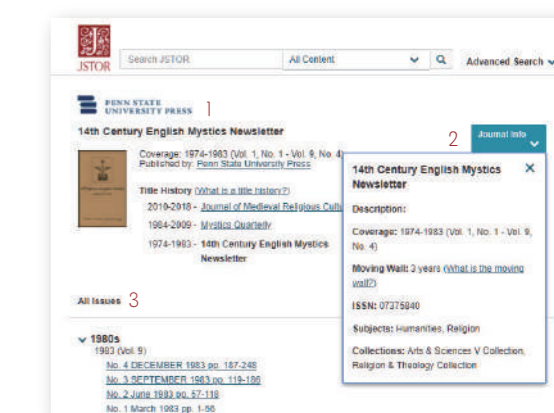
JSTOR
Search JSTOR
All Content
Advanced Search

PENN STATE UNIVERSITY PRESS
1
14th Century English Mystics Newsletter
2
Journal Info
Coverage: 1974-1983 (Vol. 1, No. 1 - Vol. 9, No. 4)
Published by: Penn State University Press

Title History (What is a title history?)
2010-2018 - Journal of Medieval Religious Cult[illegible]
1984-2009 - Mystics Quarterly
1974-1983 - 14th Century English Mystics Newsletter

14th Century English Mystics Newsletter
×
Description:
Coverage: 1974-1983 (Vol. 1, No. 1 - Vol. 9, No. 4)
Moving Wall: 3 years (What is the moving wall?)
ISSN: 07375840
Subjects: Humanities, Religion
Collections: Arts & Sciences V Collection, Religion & Theology Collection

All Issues 3

1980s
1983 (Vol. 9)
No. 4 DECEMBER 1983 pp. 187-248
No. 3 SEPTEMBER 1983 pp. 119-186
No. 2 June 1983 pp. 57-118
No. 1 March 1983 pp. 1-56